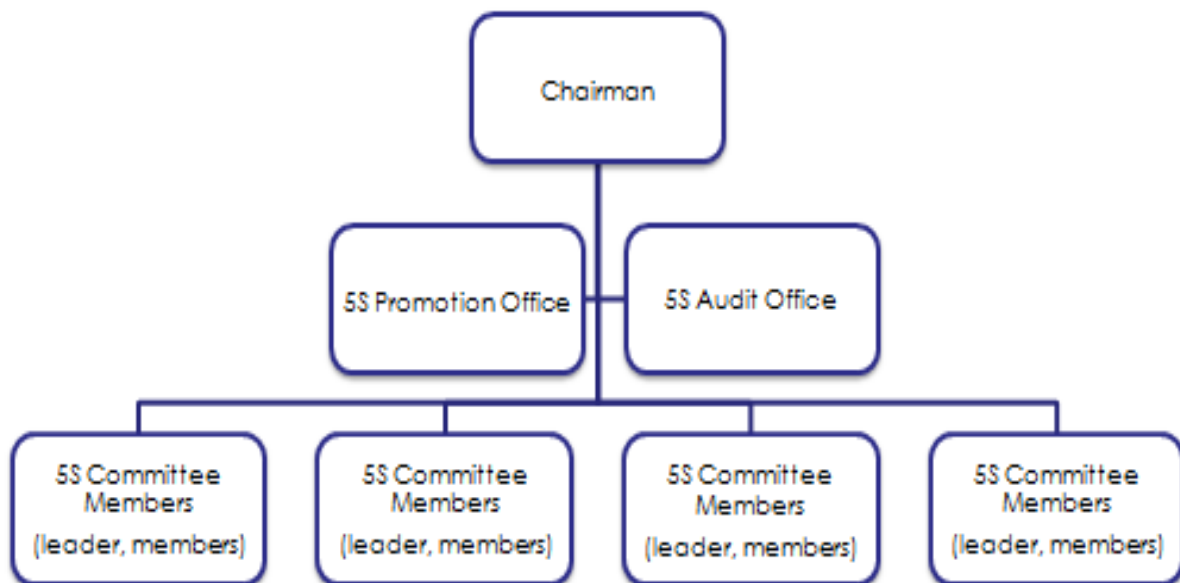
Chairman

5S Promotion Office

5S Audit Office

5S Committee Members
(leader, members)

5S Committee Members
(leader, members)

5S Committee Members
(leader, members)

5S Committee Members
(leader, members)